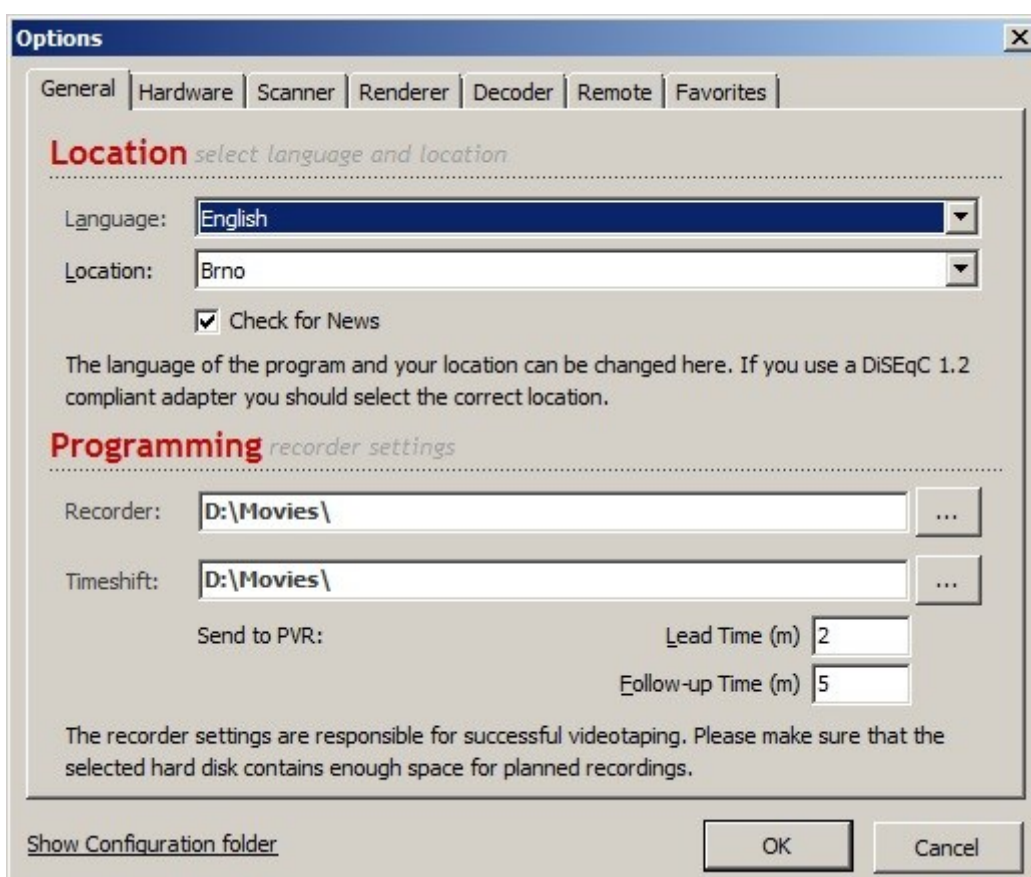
Options

General | Hardware | Scanner | Renderer | Decoder | Remote | Favorites

Location select language and location

Language: English

Location: Brno

Check for News

The language of the program and your location can be changed here. If you use a DiSEqC 1.2 compliant adapter you should select the correct location.

Programming recorder settings

Recorder: D:\Movies\ ...

Timeshift: D:\Movies\ ...

Send to PVR:

Lead Time (m) 2

Follow-up Time (m) 5

The recorder settings are responsible for successful videotaping. Please make sure that the selected hard disk contains enough space for planned recordings.

Show Configuration folder

OK

Cancel